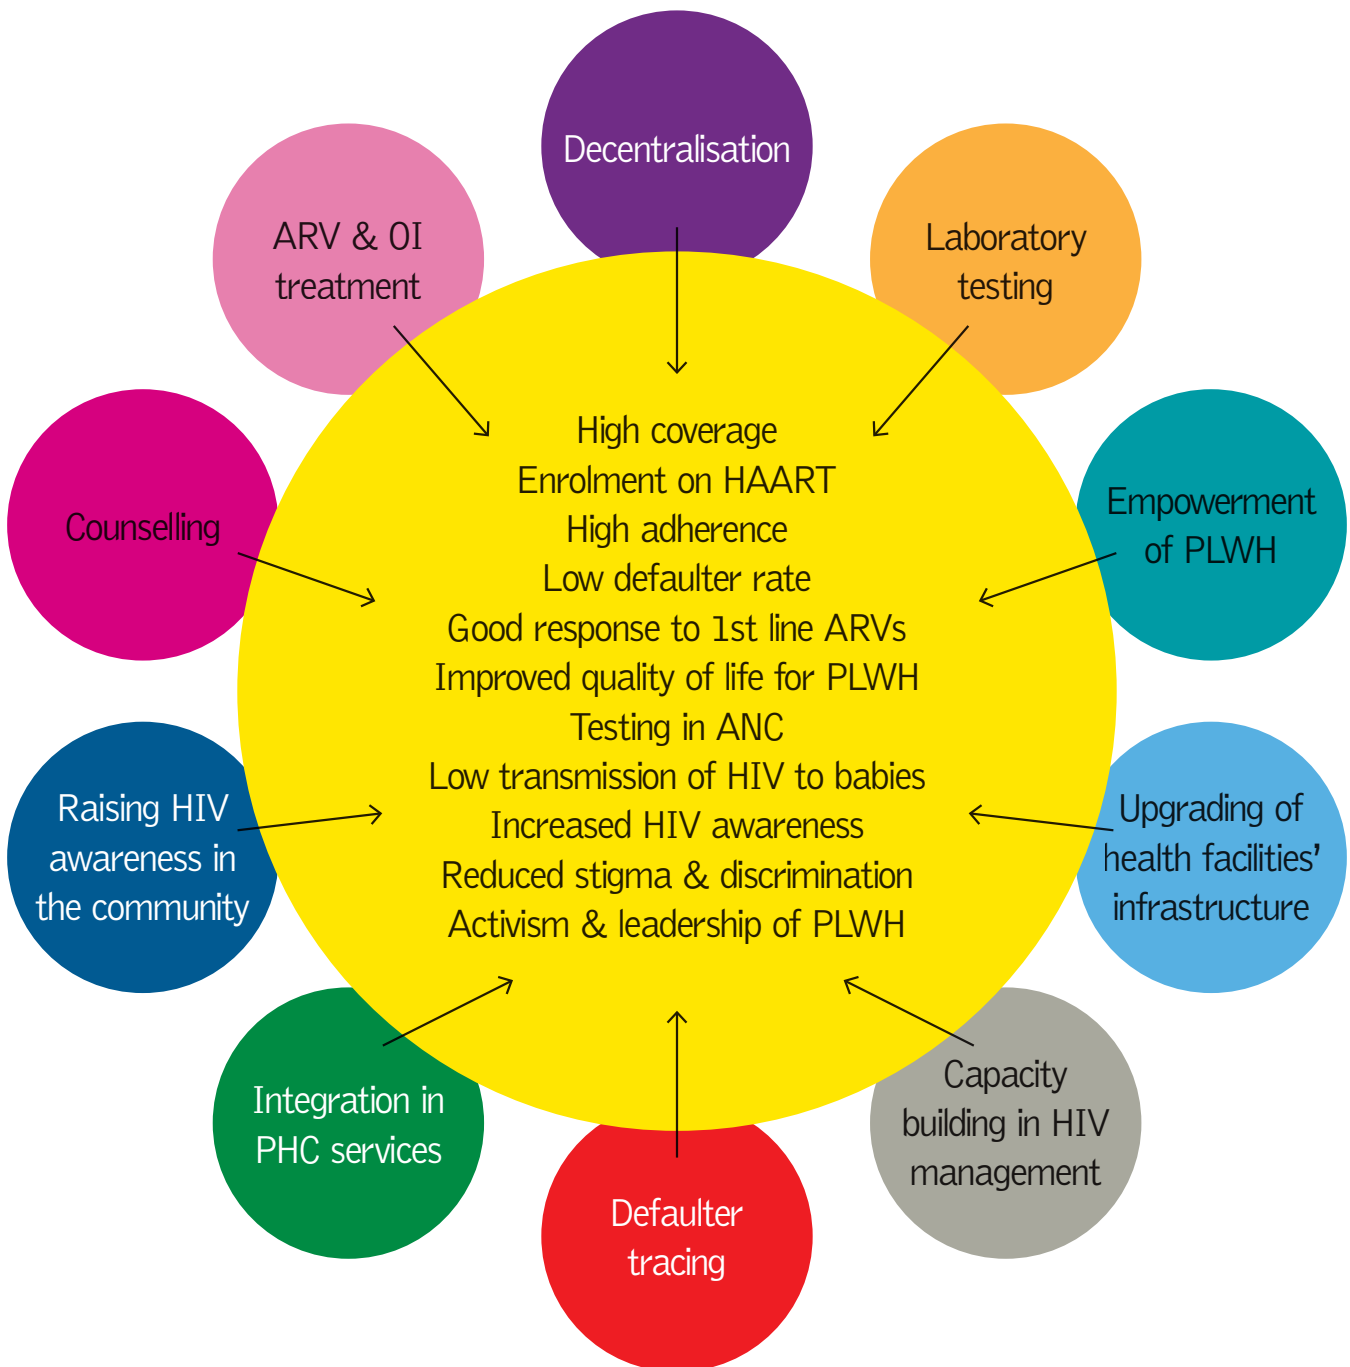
Decentralisation

ARV & OI treatment

Laboratory testing

Counselling

Empowerment of PLWH

High coverage
Enrolment on HAART
High adherence
Low defaulter rate
Good response to 1st line ARVs
Improved quality of life for PLWH
Testing in ANC
Low transmission of HIV to babies
Increased HIV awareness
Reduced stigma & discrimination
Activism & leadership of PLWH

Raising HIV awareness in the community

Upgrading of health facilities' infrastructure

Integration in PHC services

Capacity building in HIV management

Defaulter tracing